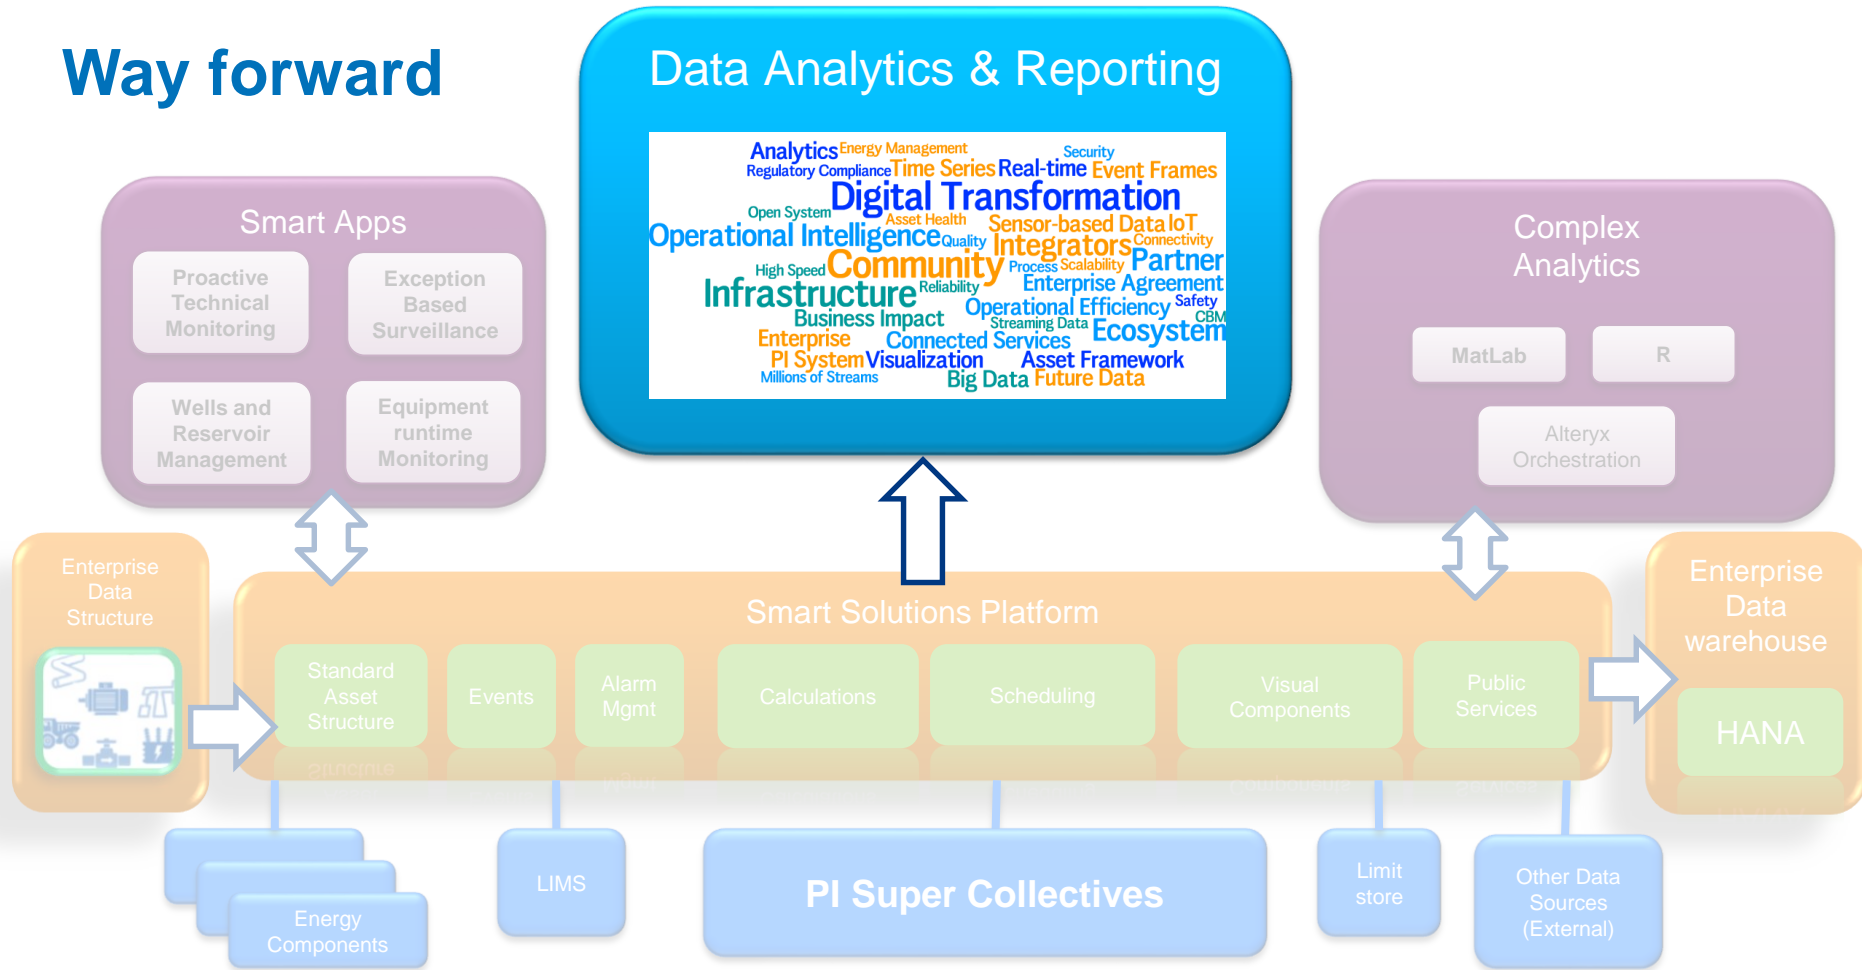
Way forward

Data Analytics & Reporting

Analytics Energy Management Security Regulatory Compliance Time Series Real-time Event Frames Digital Transformation Open System Asset Health Sensor-based Data IoT Operational Intelligence Quality Integrators Connectivity High Speed Community Process Scalability Partner Infrastructure Reliability Enterprise Agreement Operational Efficiency Safety Business Impact Streaming Data CBM Enterprise Connected Services Ecosystem PI System Visualization Asset Framework Millions of Streams Big Data Future Data

Smart Apps

Proactive Technical Monitoring

Exception Based Surveillance

Wells and Reservoir Management

Equipment runtime Monitoring

Complex Analytics

MatLab

R

Alteryx Orchestration

Enterprise Data Structure

Smart Solutions Platform

Standard Asset Structure

Events

Alarm Mgmt

Calculations

Scheduling

Visual Components

Public Services

Enterprise Data warehouse

HANA

Energy Components

LIMS

PI Super Collectives

Limit store

Other Data Sources (External)